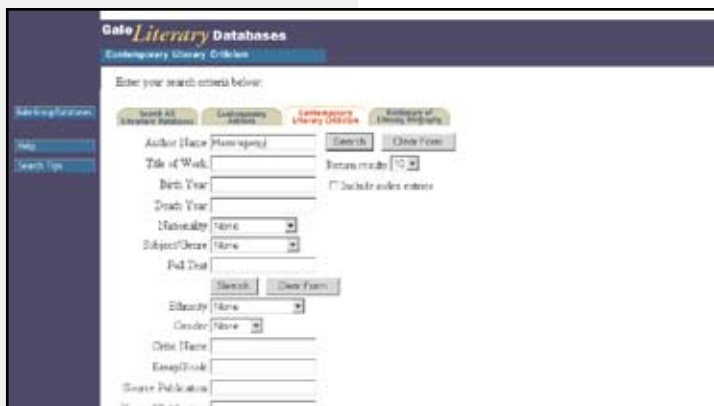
Gale Literary Databases
Contemporary Literary Criticism

Enter your search criteria below:

Select Key Databases
Help
Search Tips

Search All Literature Databases
Contemporary Authors
Contemporary Literary Criticism
Dictionary of Literary Biography

Author Name Hemingway
Search
Clear Form
Title of Work
Return results 10
Birth Year
Include index entries
Death Year
Nationality None
Subject/Genre None
Full Text
Search
Clear Form
Ethnicity None
Gender None
Critic Name
Essay/Book
Source Publication
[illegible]